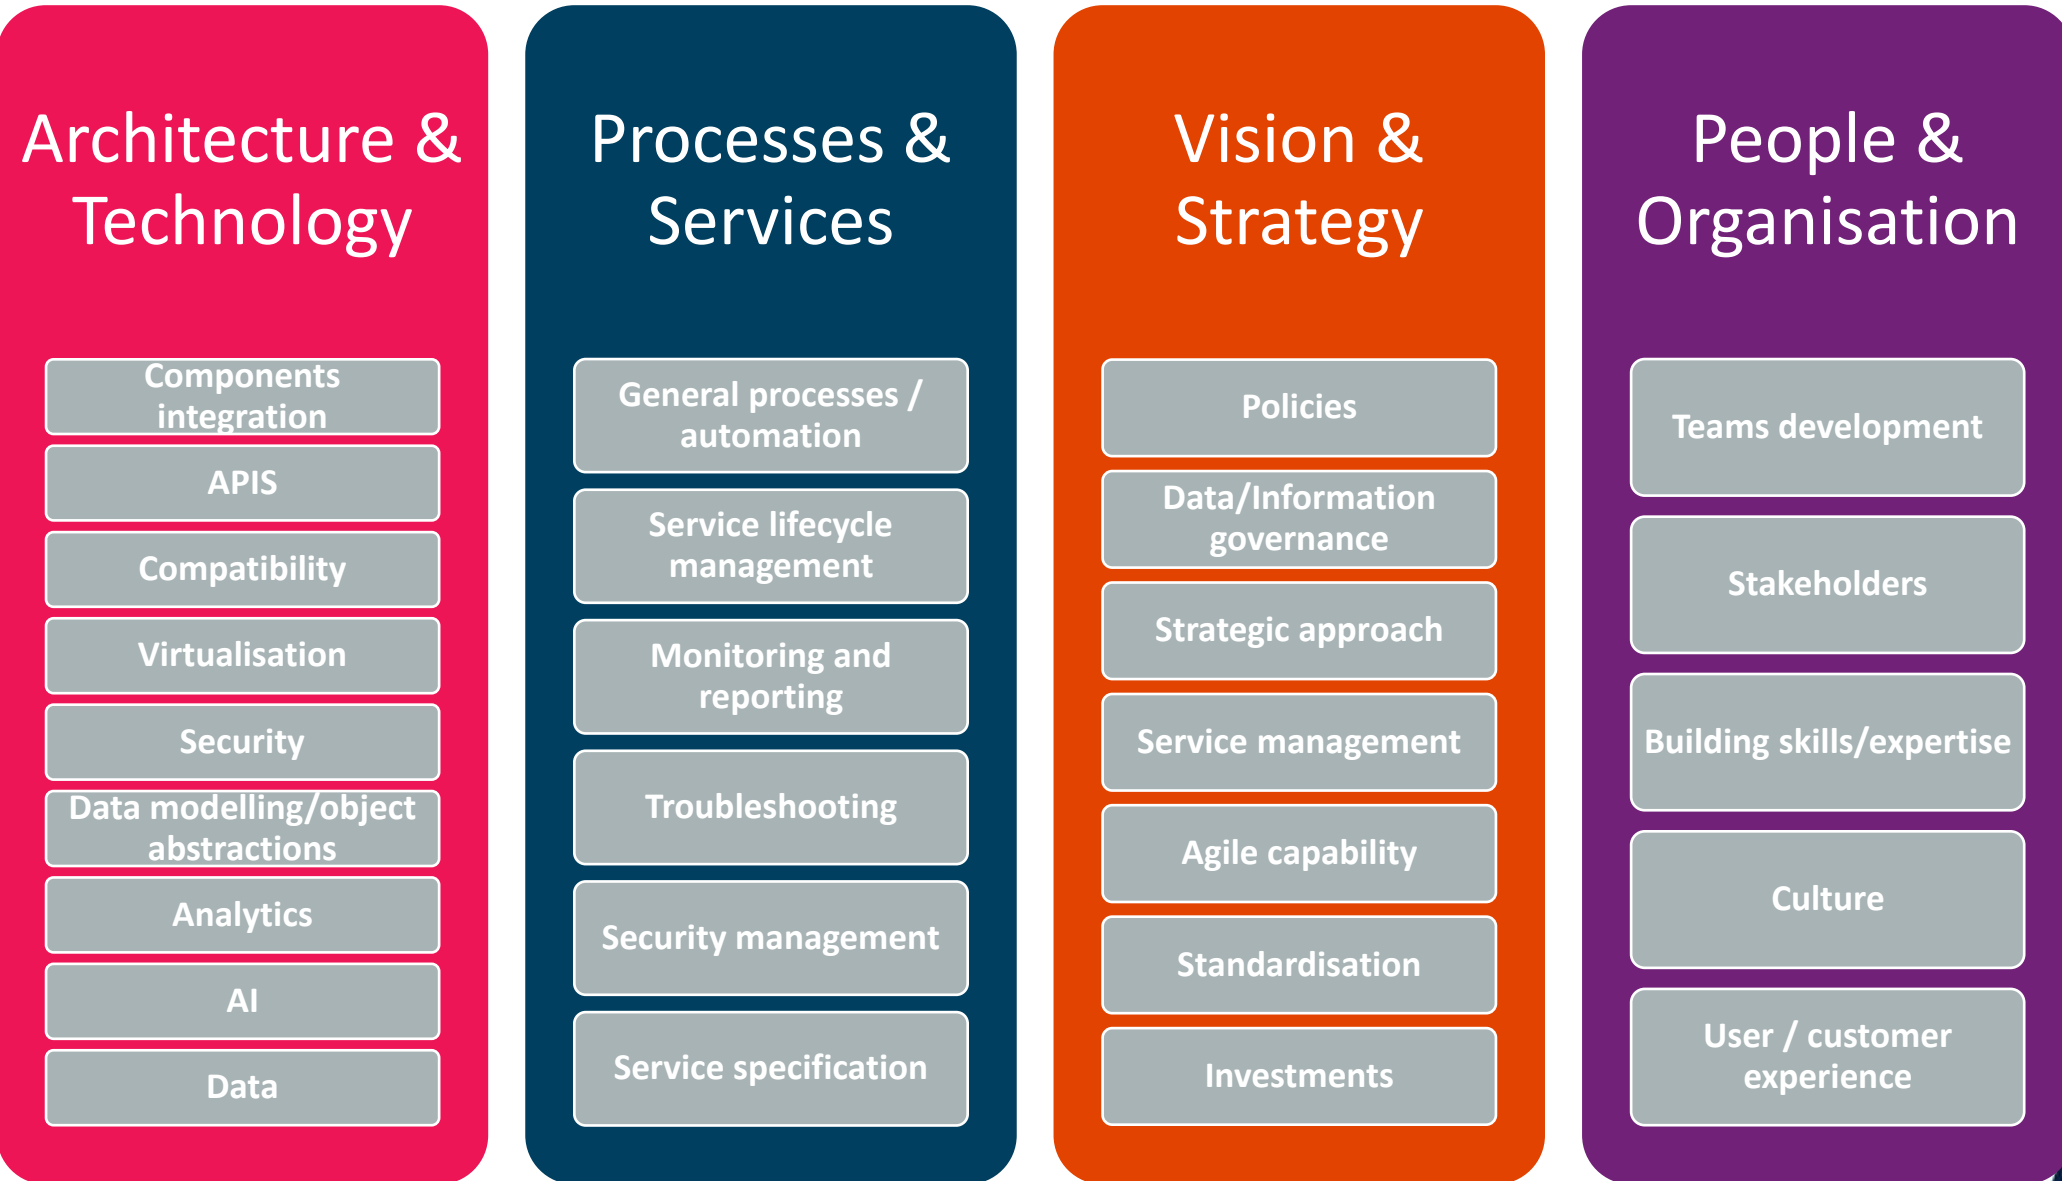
Architecture & Technology

Components integration

APIS

Compatibility

Virtualisation

Security

Data modelling/object abstractions

Analytics

AI

Data

Processes & Services

General processes / automation

Service lifecycle management

Monitoring and reporting

Troubleshooting

Security management

Service specification

Vision & Strategy

Policies

Data/Information governance

Strategic approach

Service management

Agile capability

Standardisation

Investments

People & Organisation

Teams development

Stakeholders

Building skills/expertise

Culture

User / customer experience